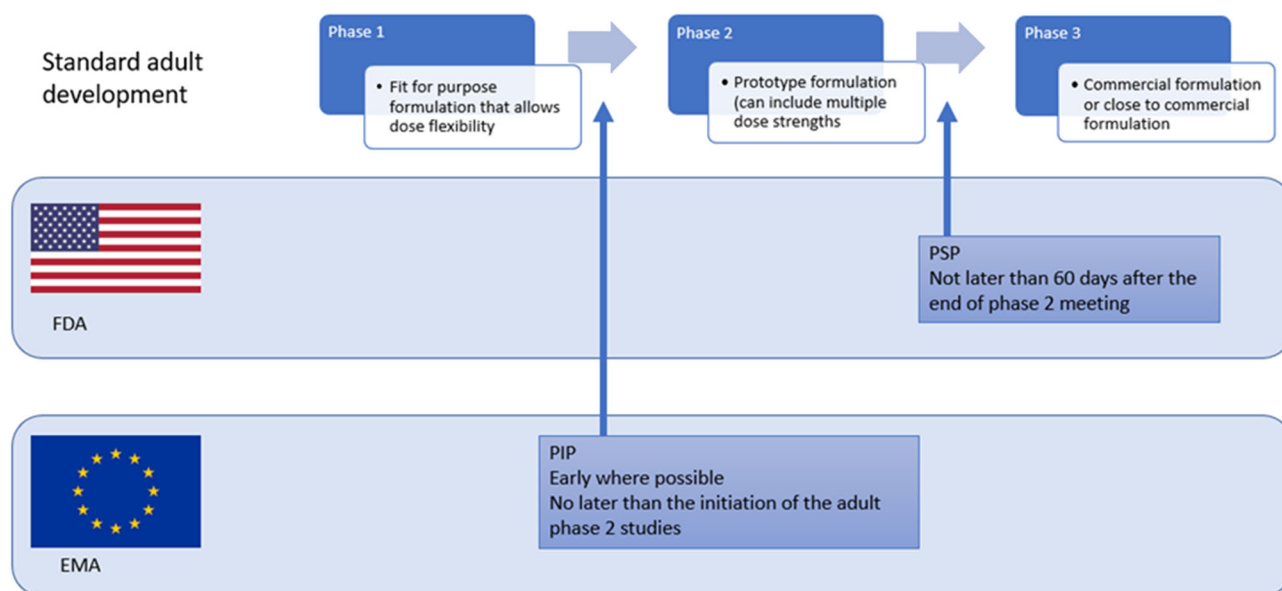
Standard adult development

Phase 1

• Fit for purpose formulation that allows dose flexibility

Phase 2

• Prototype formulation (can include multiple dose strengths

Phase 3

• Commercial formulation or close to commercial formulation

FDA

PSP
Not later than 60 days after the end of phase 2 meeting

EMA

PIP
Early where possible
No later than the initiation of the adult phase 2 studies